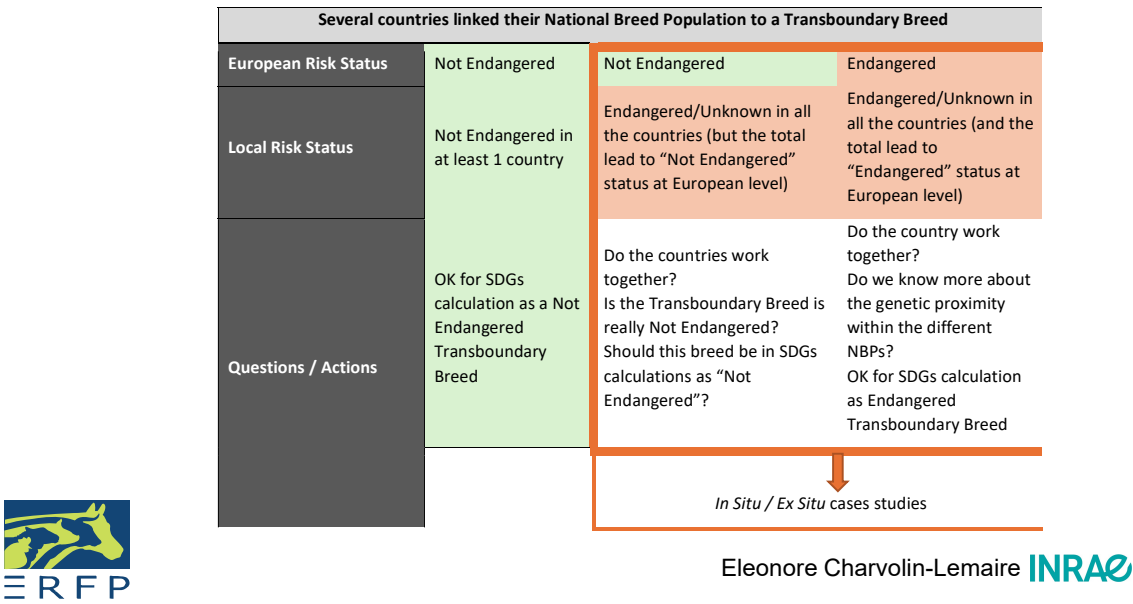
Several countries linked their National Breed Population to a Transboundary Breed

| | | | |
|---|---|---|---|
| European Risk Status | Not Endangered | Not Endangered | Endangered |
| Local Risk Status | Not Endangered in at least 1 country | Endangered/Unknown in all the countries (but the total lead to "Not Endangered" status at European level) | Endangered/Unknown in all the countries (and the total lead to "Endangered" status at European level) |
| Questions / Actions | OK for SDGs calculation as a Not Endangered Transboundary Breed | Do the countries work together? Is the Transboundary Breed is really Not Endangered? Should this breed be in SDGs calculations as "Not Endangered"? | Do the country work together? Do we know more about the genetic proximity within the different NBPs? OK for SDGs calculation as Endangered Transboundary Breed |

In Situ / Ex Situ cases studies

ERFP

Eleonore Charvolin-Lemaire INRAE